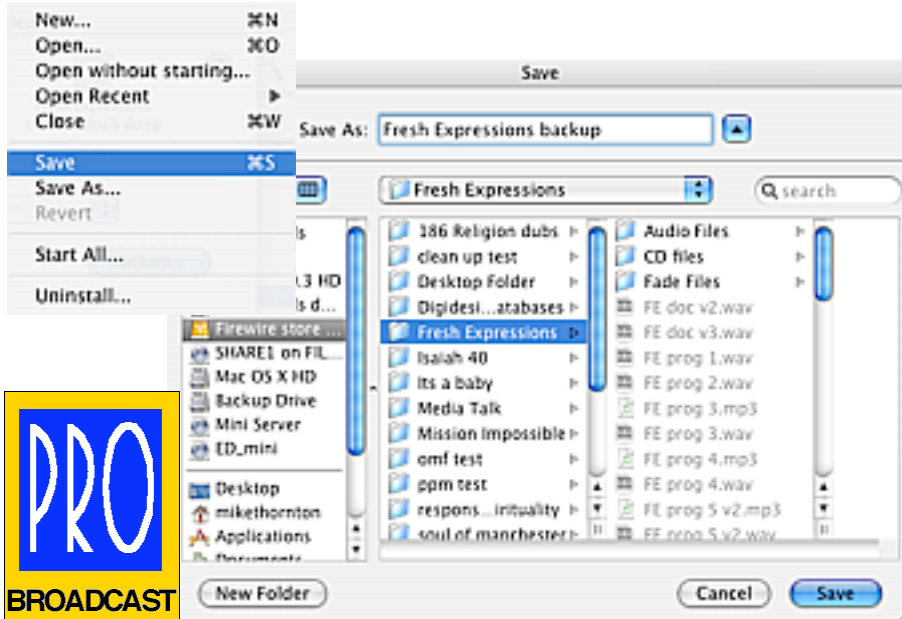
New... ⌘N
Open... ⌘O
Open without starting...
Open Recent
Close ⌘W
Save ⌘S
Save As...
Revert
Start All...
Uninstall...

Save

Save As: Fresh Expressions backup

Fresh Expressions

search

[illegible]ls
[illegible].3 HD
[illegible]s d...
Firewire store ...
SHARE1 on FIL...
Mac OS X HD
Backup Drive
Mini Server
ED_mini
Desktop
mikethornton
Applications
Documents

186 Religion dubs
clean up test
Desktop Folder
Digidesi...atabases
Fresh Expressions
Isaiah 40
its a baby
Media Talk
Mission Impossible
omf test
ppm test
respons...irituality
soul of manchester

Audio Files
CD files
Fade Files
FE doc v2.wav
FE doc v3.wav
FE prog 1.wav
FE prog 2.wav
FE prog 3.mp3
FE prog 3.wav
FE prog 4.mp3
FE prog 4.wav
FE prog 5 v2.mp3
FE prog 5 v2.wav

New Folder
Cancel
Save

PRO
BROADCAST